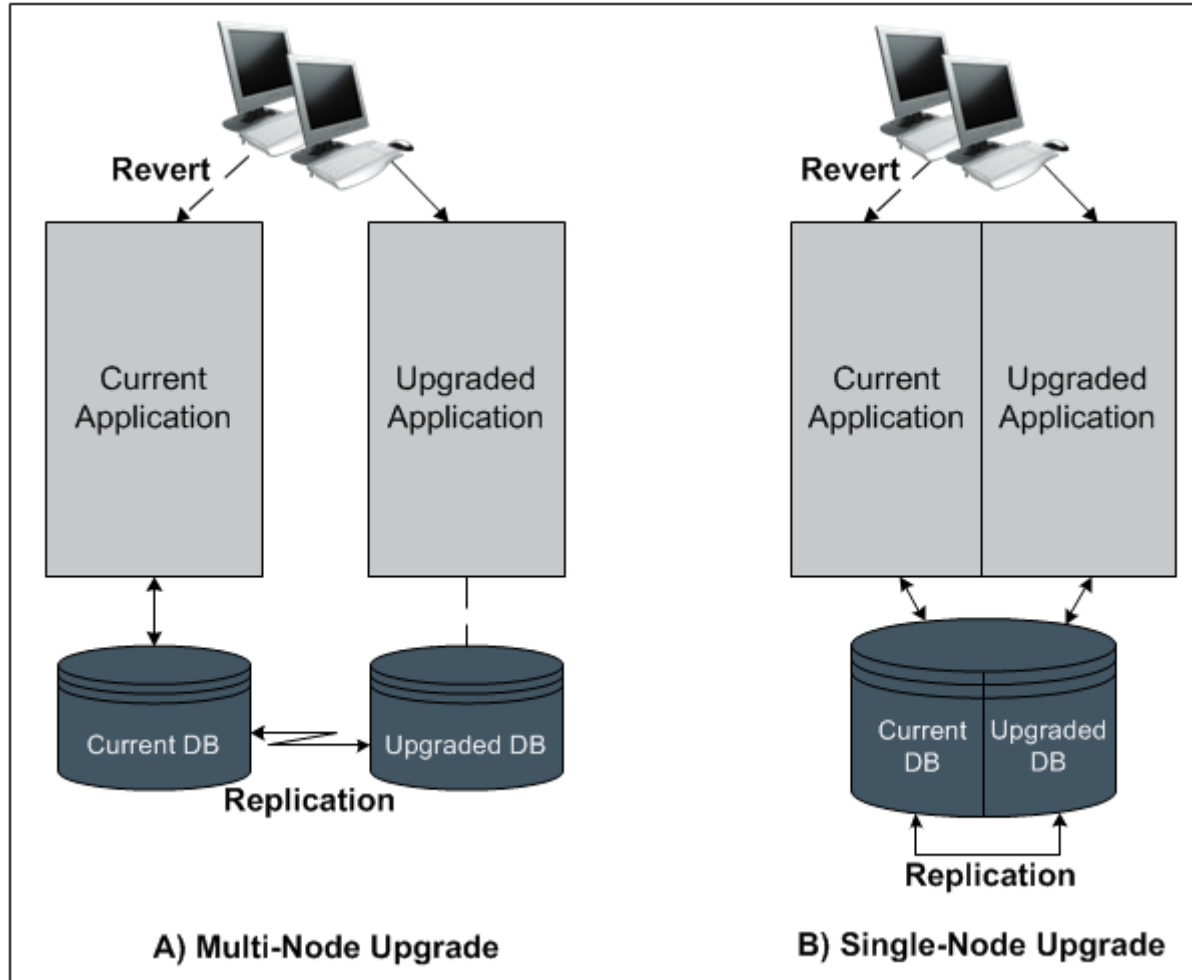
Revert

Current Application

Upgraded Application

Current DB

Upgraded DB

Replication

A) Multi-Node Upgrade

Revert

Current Application

Upgraded Application

Current DB

Upgraded DB

Replication

B) Single-Node Upgrade